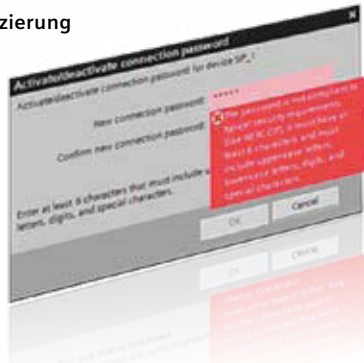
zierung

Activate/deactivate connection password

Activate/deactivate connection password for device SP_?

New connection password: \*\*\*\*\*

Confirm new connection password:

Enter at least 8 characters that must include u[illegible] letters, digits, and special characters.

The password is not compliant to Siemens security requirements. Enter at least 8 characters and must include uppercase letters, lowercase letters, digits, and special characters.

OK

Cancel